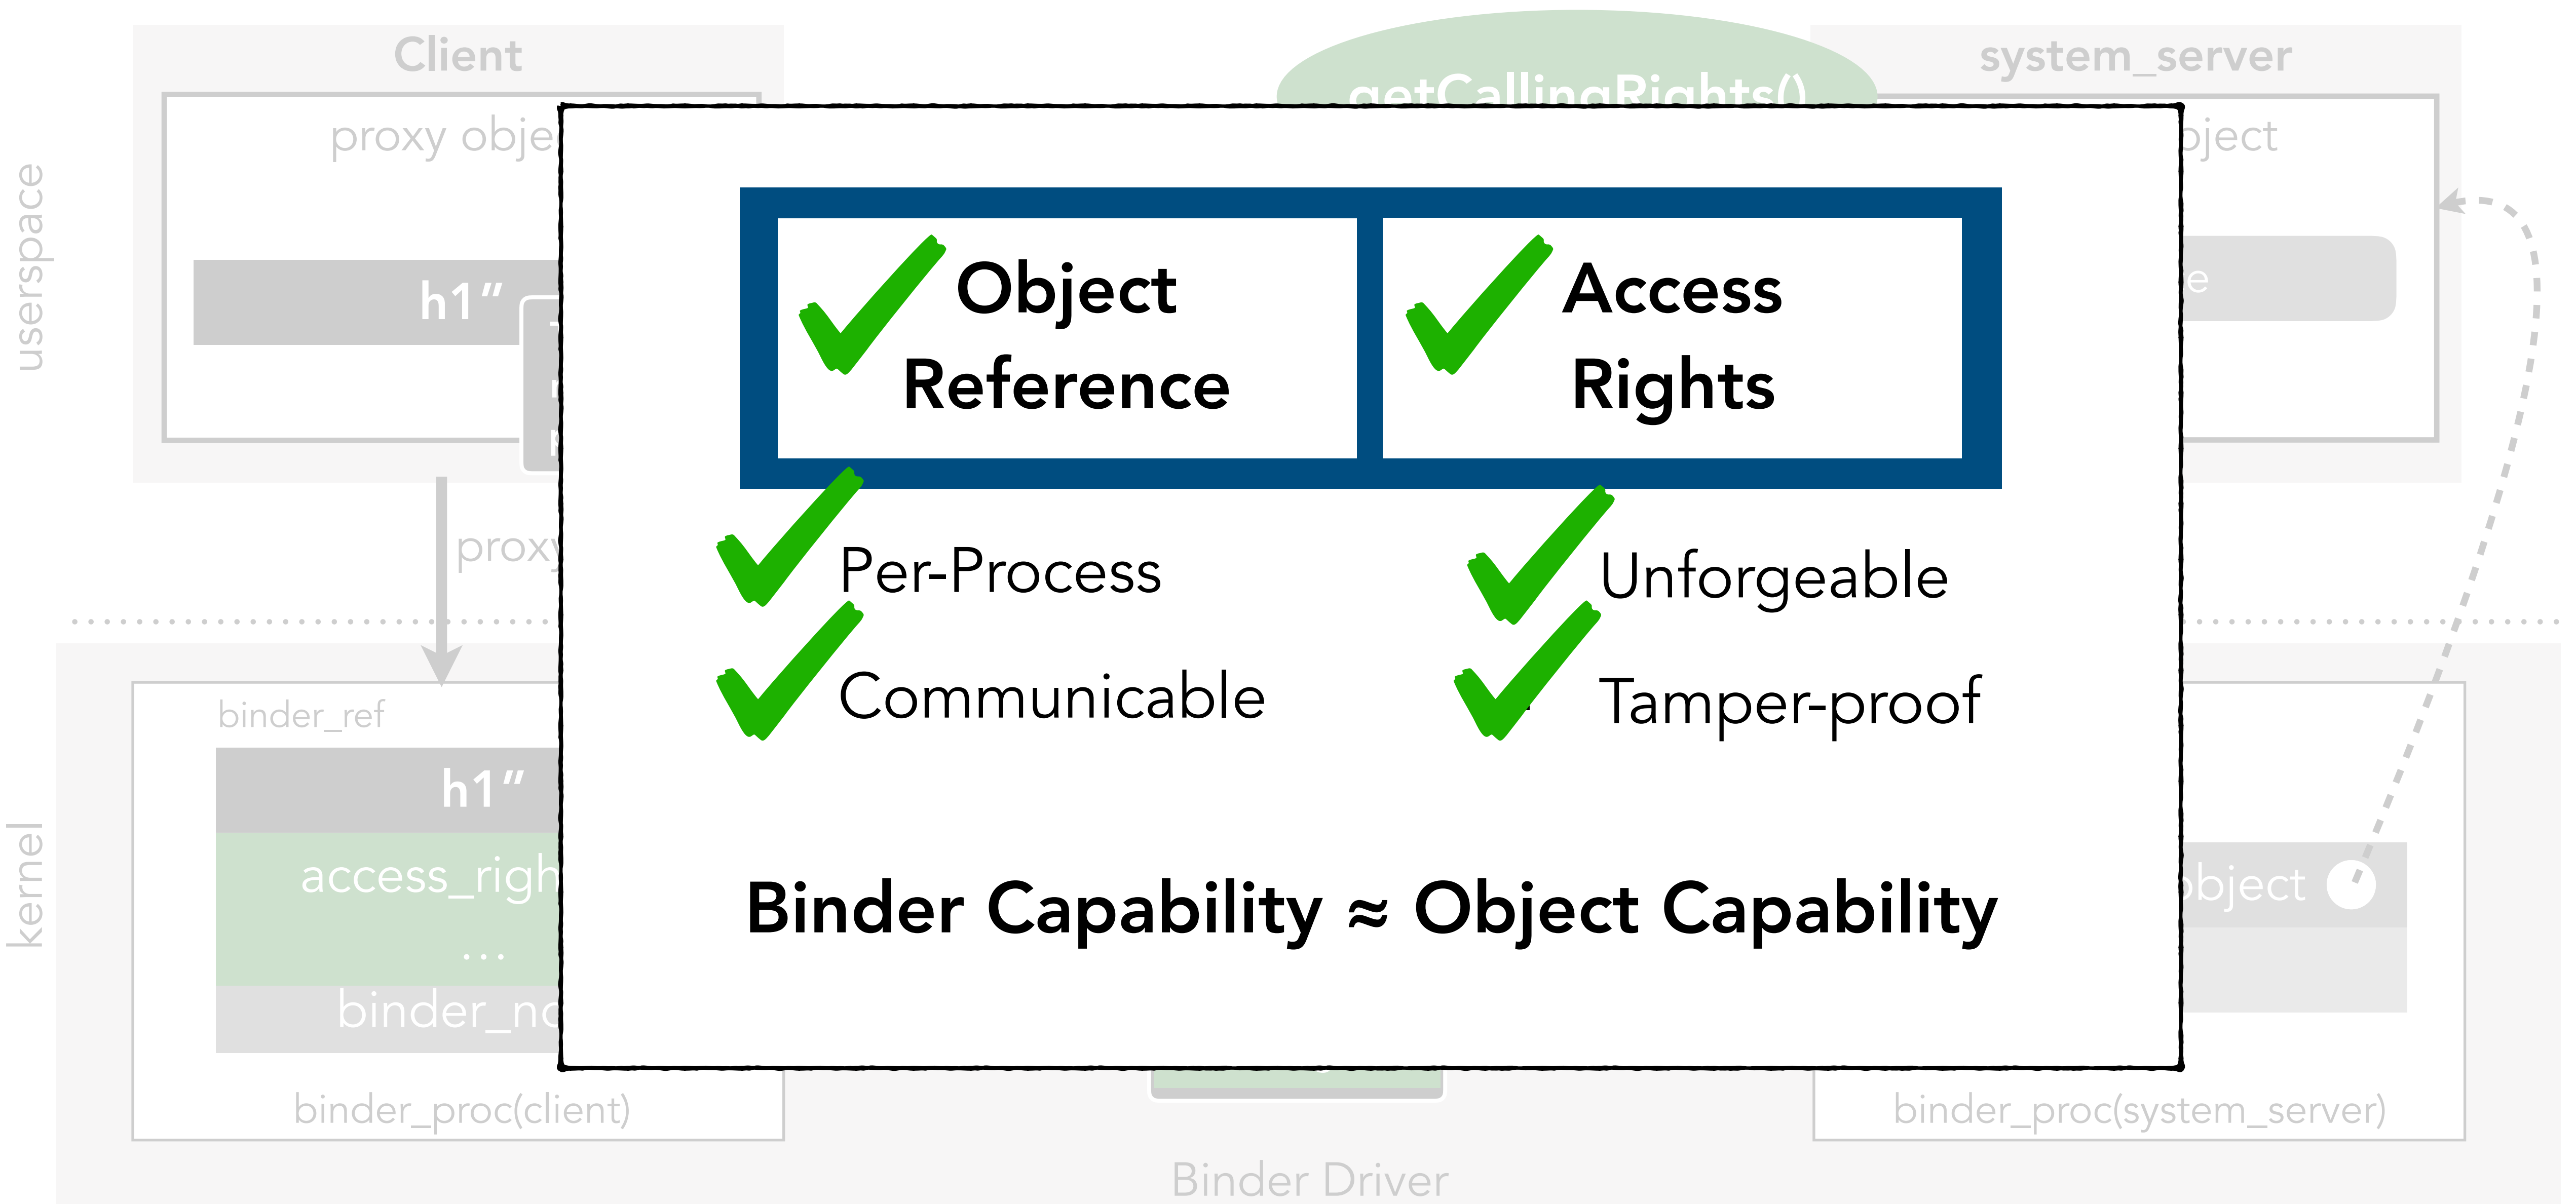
Client

system_server

getCallingRights()

proxy obje

bject

userspace

h1″

e

proxy

Object Reference

Access Rights

Per-Process

Communicable

Unforgeable

Tamper-proof

Binder Capability ≈ Object Capability

kernel

binder_ref

h1″

access_righ

...

binder_no

bject

binder_proc(client)

binder_proc(system_server)

Binder Driver